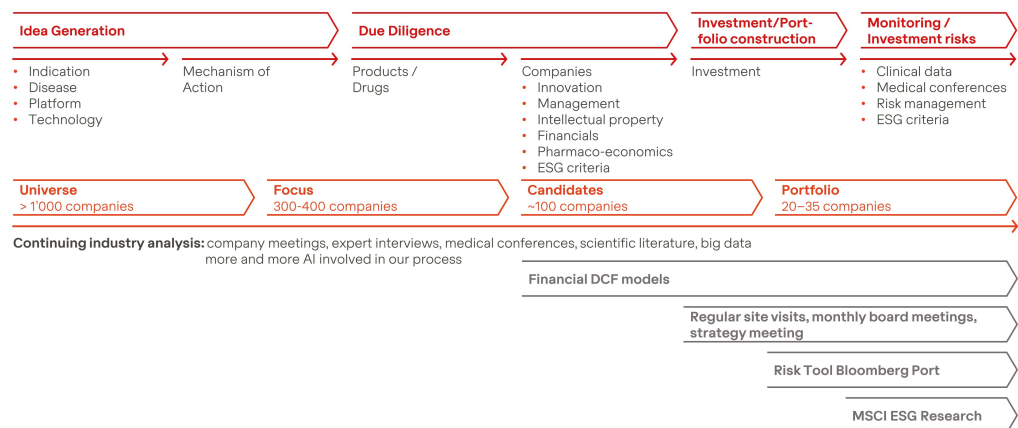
Idea Generation

Due Diligence

Investment/Portfolio construction

Monitoring / Investment risks

• Indication
• Disease
• Platform
• Technology

Mechanism of Action

Products / Drugs

Companies
• Innovation
• Management
• Intellectual property
• Financials
• Pharmaco-economics
• ESG criteria

Investment

• Clinical data
• Medical conferences
• Risk management
• ESG criteria

Universe
> 1'000 companies

Focus
300-400 companies

Candidates
~100 companies

Portfolio
20–35 companies

Continuing industry analysis: company meetings, expert interviews, medical conferences, scientific literature, big data more and more AI involved in our process

Financial DCF models

Regular site visits, monthly board meetings, strategy meeting

Risk Tool Bloomberg Port

MSCI ESG Research